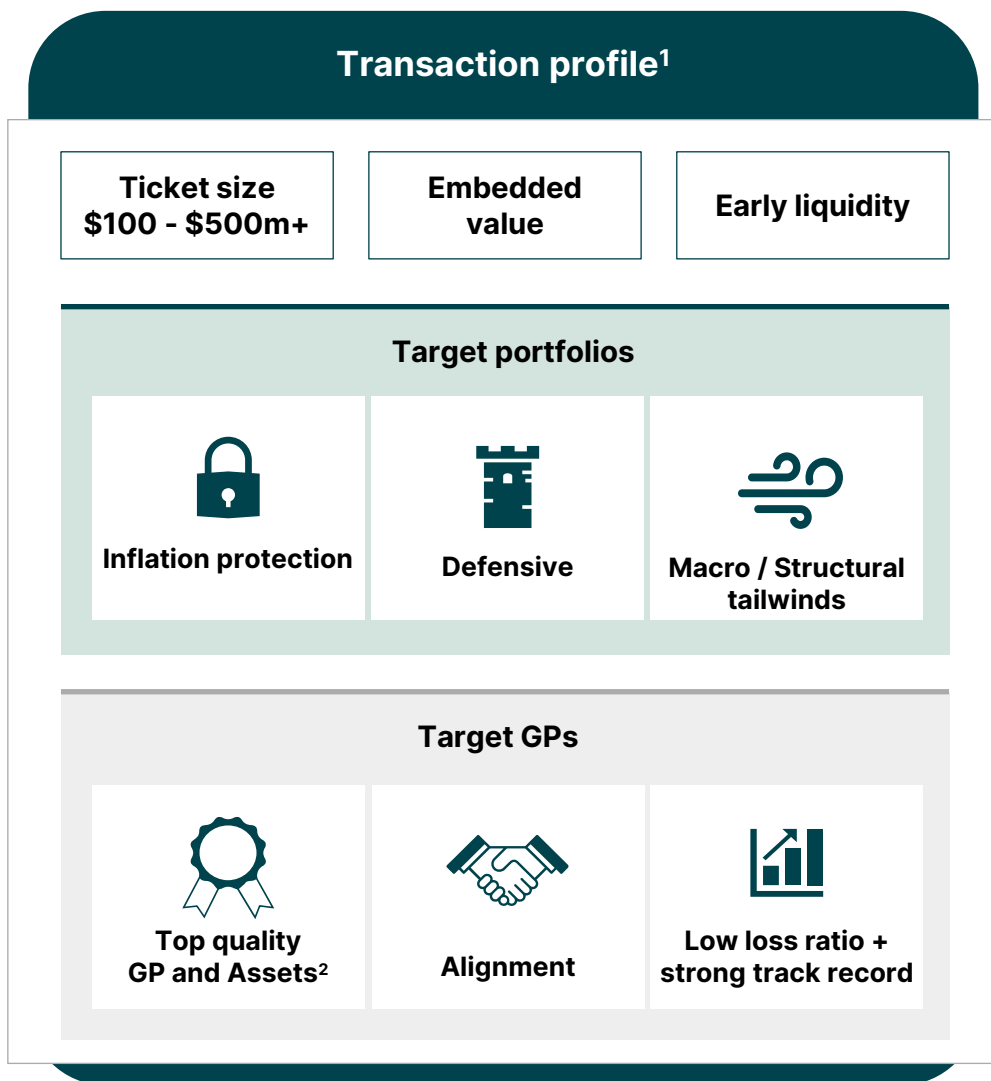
Transaction profile$^1$

Ticket size $100 - $500m+

Embedded value

Early liquidity

Target portfolios

Inflation protection

Defensive

Macro / Structural tailwinds

Target GPs

Top quality GP and Assets$^2$

Alignment

Low loss ratio + strong track record